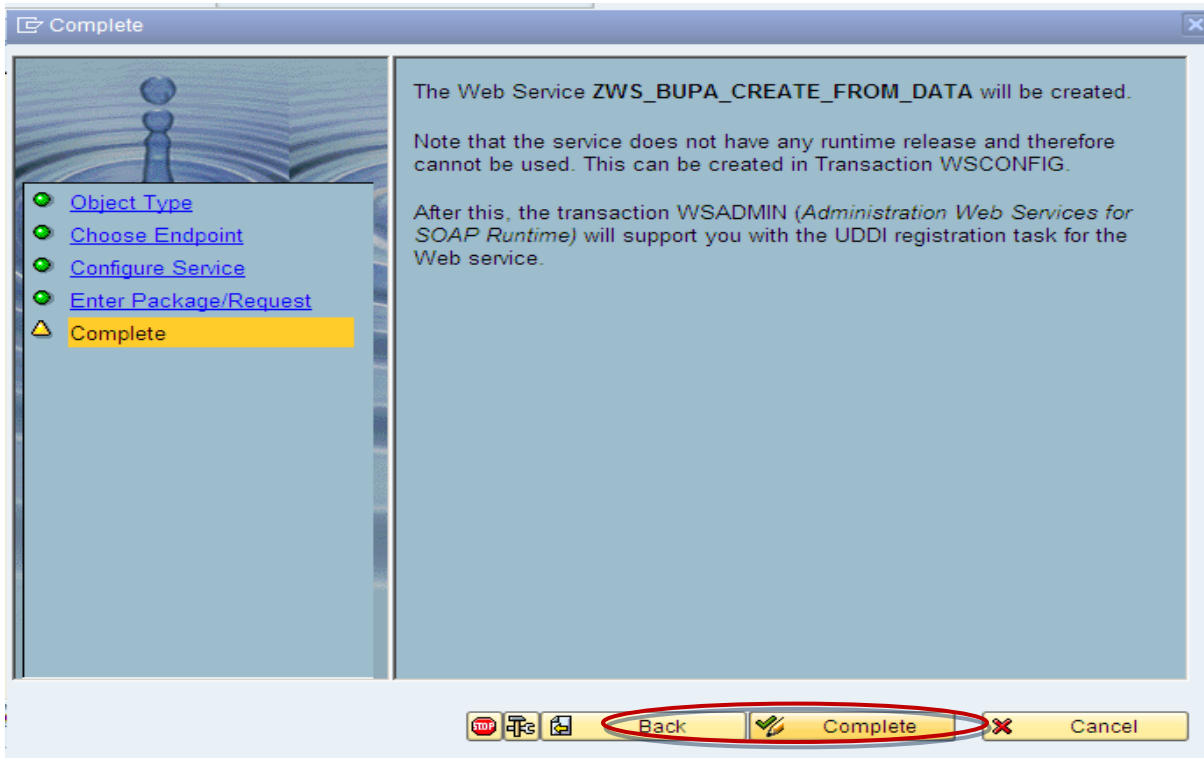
Complete

Object Type
Choose Endpoint
Configure Service
Enter Package/Request
Complete

The Web Service ZWS_BUPA_CREATE_FROM_DATA will be created.

Note that the service does not have any runtime release and therefore cannot be used. This can be created in Transaction WSCONFIG.

After this, the transaction WSADMIN (Administration Web Services for SOAP Runtime) will support you with the UDDI registration task for the Web service.

STOP

Back
Complete
Cancel